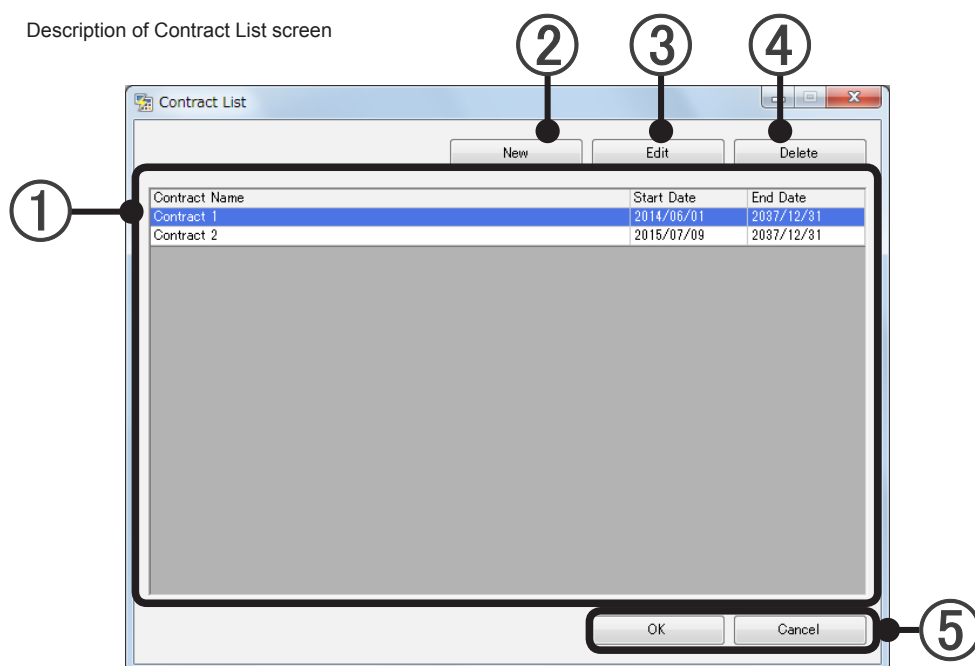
Description of Contract List screen

②
③
④

Contract List

New
Edit
Delete

①

| Contract Name | Start Date | End Date |
|---|---|---|
| Contract 1 | 2014/06/01 | 2037/12/31 |
| Contract 2 | 2015/07/09 | 2037/12/31 |

OK
Cancel

⑤